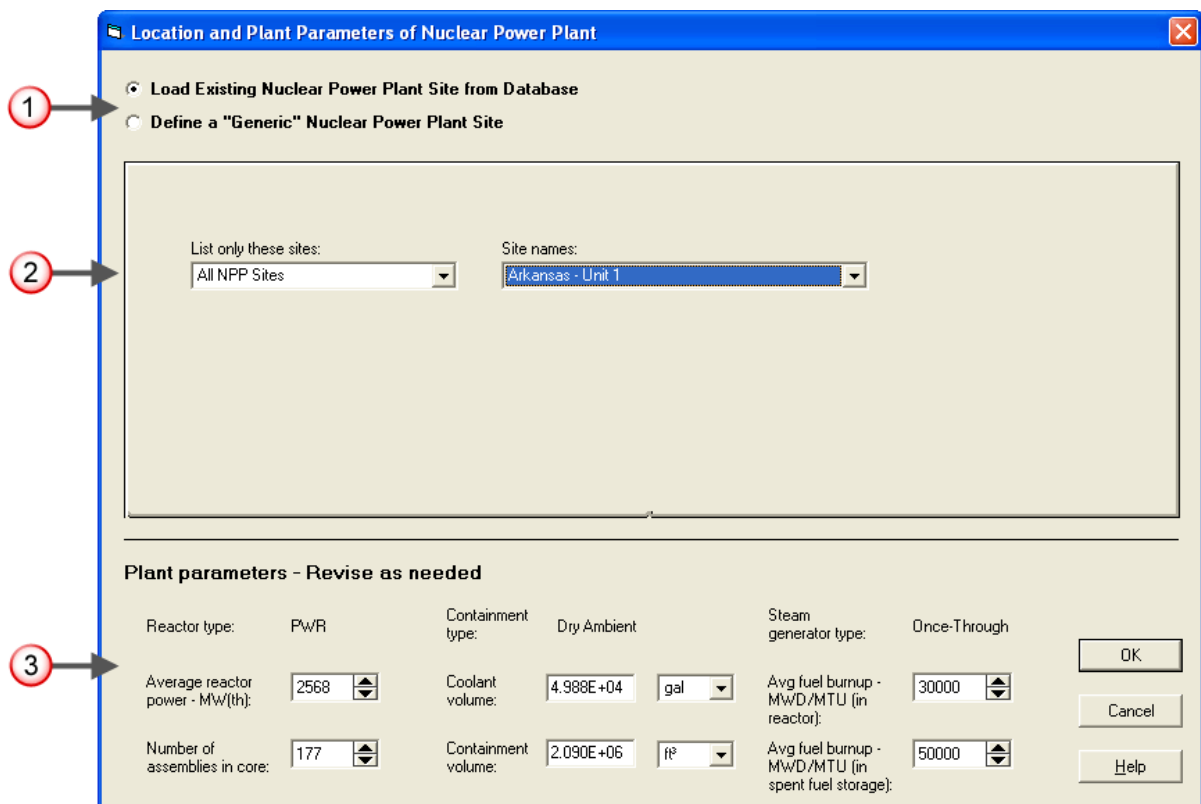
Location and Plant Parameters of Nuclear Power Plant

1

Load Existing Nuclear Power Plant Site from Database

Define a "Generic" Nuclear Power Plant Site

2

List only these sites:
All NPP Sites

Site names:
Arkansas - Unit 1

Plant parameters - Revise as needed

3

Reactor type: PWR

Containment type: Dry Ambient

Steam generator type: Once-Through

Average reactor power - MW(th): 2568

Coolant volume: 4.988E+04 gal

Avg fuel burnup - MWD/MTU (in reactor): 30000

Number of assemblies in core: 177

Containment volume: 2.090E+06 ft³

Avg fuel burnup - MWD/MTU (in spent fuel storage): 50000

OK

Cancel

Help